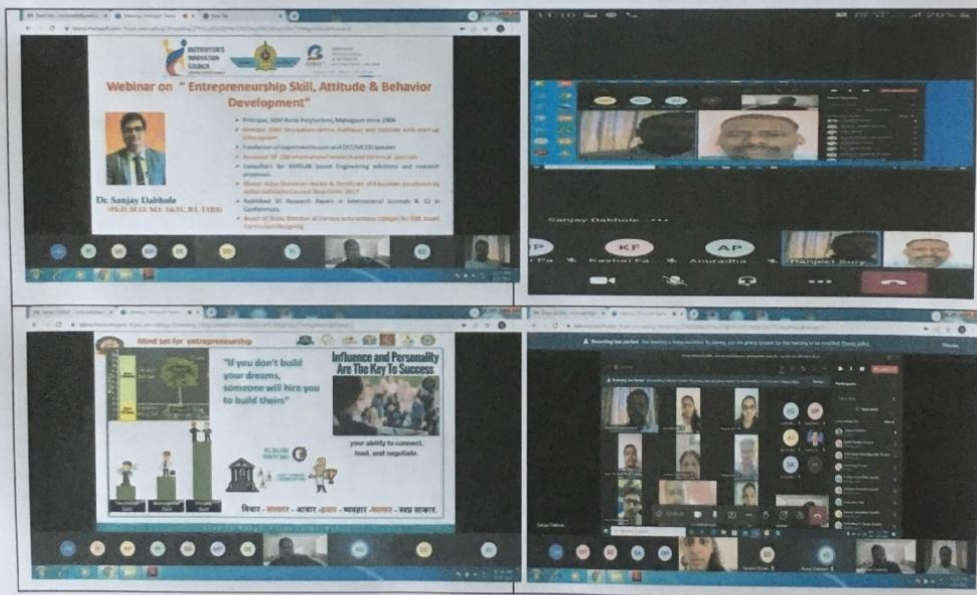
INSTITUTION'S INNOVATION COUNCIL

Webinar on " Entrepreneurship Skill, Attitude & Behavior Development"

Dr. Sanjay Dabhole

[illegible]

Sanjay Dabhole

KF

AP

Kashaf Fa...

Anuradha

Ranjeet Sury...

Mind set for entrepreneurship

"If you don't build your dreams, someone will hire you to build theirs"

Influence and Personality Are The Key To Success

your ability to connect, lead, and negotiate.

विचार - संस्कार - आचार - प्रचार - व्यवहार - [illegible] - स्वप्न साकार.

Recording has started